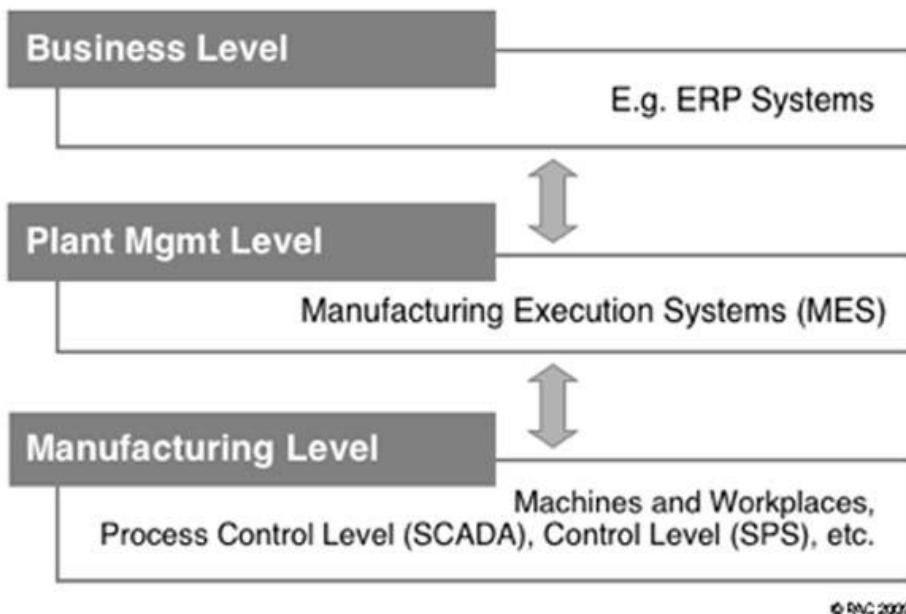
Business Level

E.g. ERP Systems

Plant Mgmt Level

Manufacturing Execution Systems (MES)

Manufacturing Level

Machines and Workplaces, Process Control Level (SCADA), Control Level (SPS), etc.

© RAC 200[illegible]